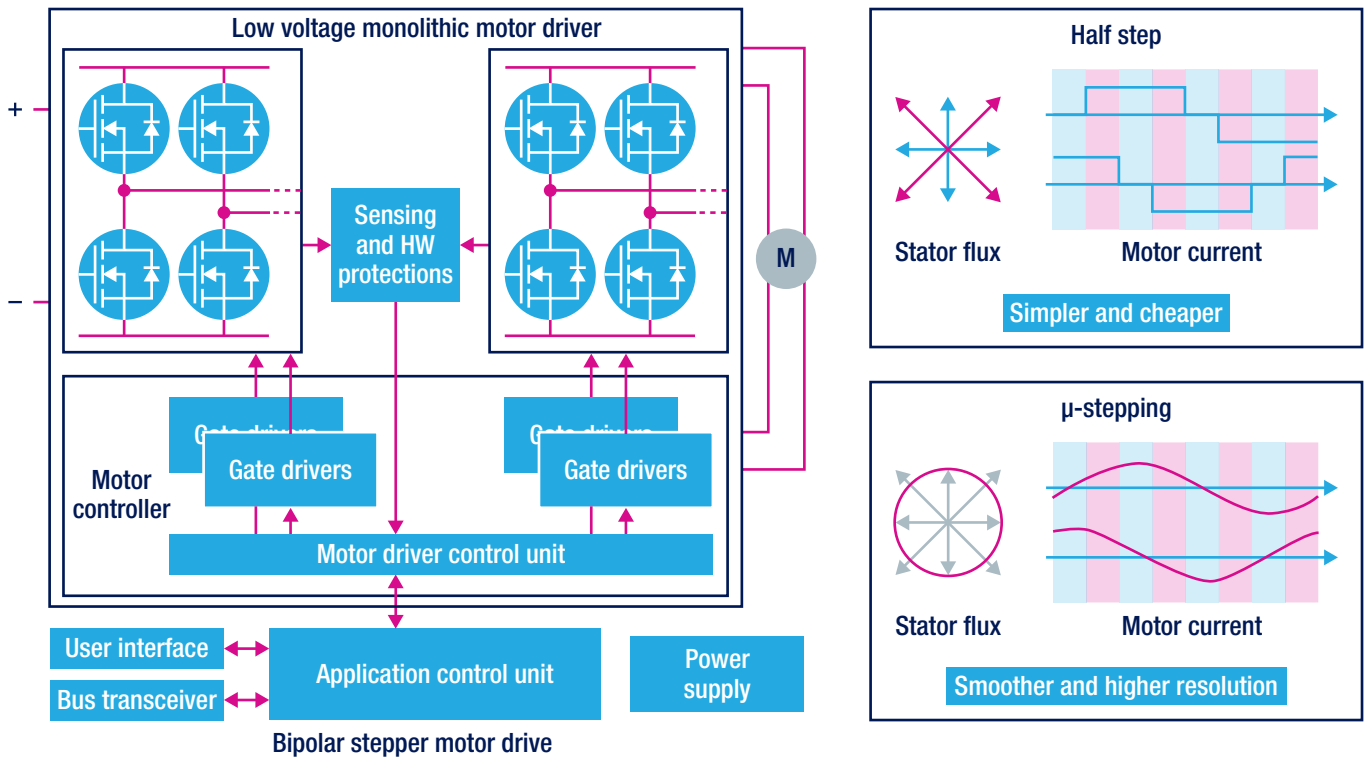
Low voltage monolithic motor driver

+

–

Sensing and HW protections

M

Gate drivers

Gate drivers

Gate drivers

Gate drivers

Motor controller

Motor driver control unit

User interface

Bus transceiver

Application control unit

Power supply

Bipolar stepper motor drive

Half step

Stator flux

Motor current

Simpler and cheaper

μ-stepping

Stator flux

Motor current

Smoother and higher resolution